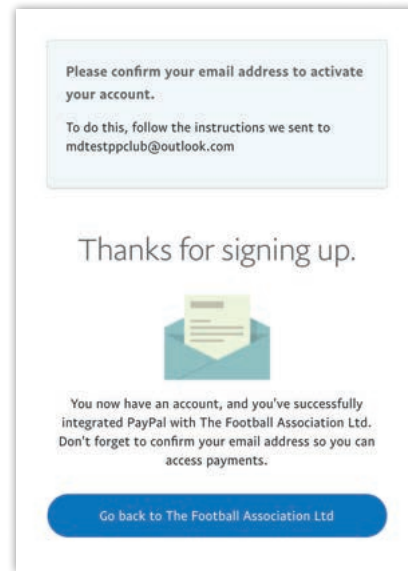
Please confirm your email address to activate your account.

To do this, follow the instructions we sent to mdtestppclub@outlook.com

Thanks for signing up.

You now have an account, and you've successfully integrated PayPal with The Football Association Ltd. Don't forget to confirm your email address so you can access payments.

Go back to The Football Association Ltd